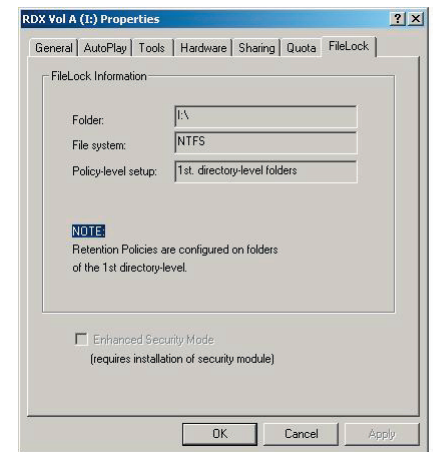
RDX Vol A (I:) Properties ? X

General | AutoPlay | Tools | Hardware | Sharing | Quota | FileLock

FileLock Information

Folder: I:\

File system: NTFS

Policy-level setup: 1st. directory-level folders

NOTE:
Retention Policies are configured on folders of the 1st directory-level.

Enhanced Security Mode
(requires installation of security module)

OK | Cancel | Apply